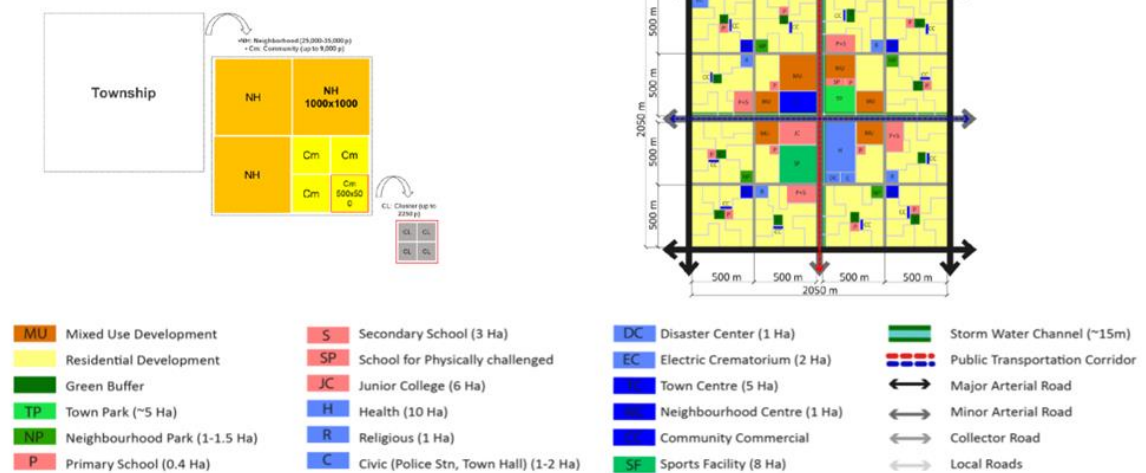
Township

•NH: Neighborhood (25,000-35,000 p)
• Cm: Community (up to 9,000 p)

NH

NH
1000x1000

NH

Cm

Cm

Cm

Cm
500x500

CL: Cluster (up to 2250 p)

CL CL
CL CL

500 m
500 m
500 m
500 m
2050 m

500 m
500 m
500 m
500 m
2050 m

MU
P+S
MU
SP
P
TP
MU
JC
H
SP
DC
C

| | | | | | | | |
|---|---|---|---|---|---|---|---|
| MU | Mixed Use Development | S | Secondary School (3 Ha) | DC | Disaster Center (1 Ha) | | Storm Water Channel (~15m) |
| | Residential Development | SP | School for Physically challenged | EC | Electric Crematorium (2 Ha) | | Public Transportation Corridor |
| | Green Buffer | JC | Junior College (6 Ha) | TC | Town Centre (5 Ha) | | Major Arterial Road |
| TP | Town Park (~5 Ha) | H | Health (10 Ha) | NC | Neighbourhood Centre (1 Ha) | | Minor Arterial Road |
| NP | Neighbourhood Park (1-1.5 Ha) | R | Religious (1 Ha) | CC | Community Commercial | | Collector Road |
| P | Primary School (0.4 Ha) | C | Civic (Police Stn, Town Hall) (1-2 Ha) | SF | Sports Facility (8 Ha) | | Local Roads |